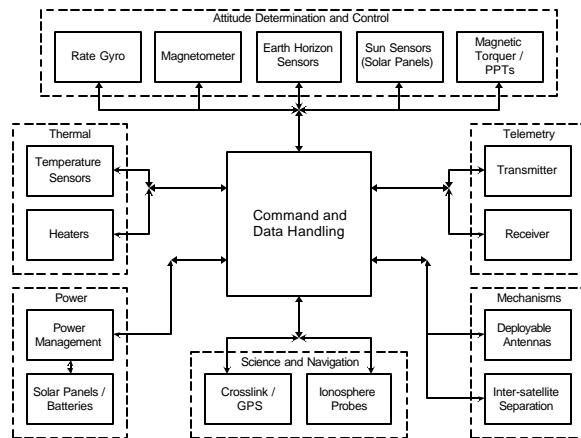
Attitude Determination and Control

Rate Gyro

Magnetometer

Earth Horizon Sensors

Sun Sensors (Solar Panels)

Magnetic Torquer / PPTs

Thermal

Temperature Sensors

Heaters

Command and Data Handling

Telemetry

Transmitter

Receiver

Power

Power Management

Solar Panels / Batteries

Science and Navigation

Crosslink / GPS

Ionosphere Probes

Mechanisms

Deployable Antennas

Inter-satellite Separation